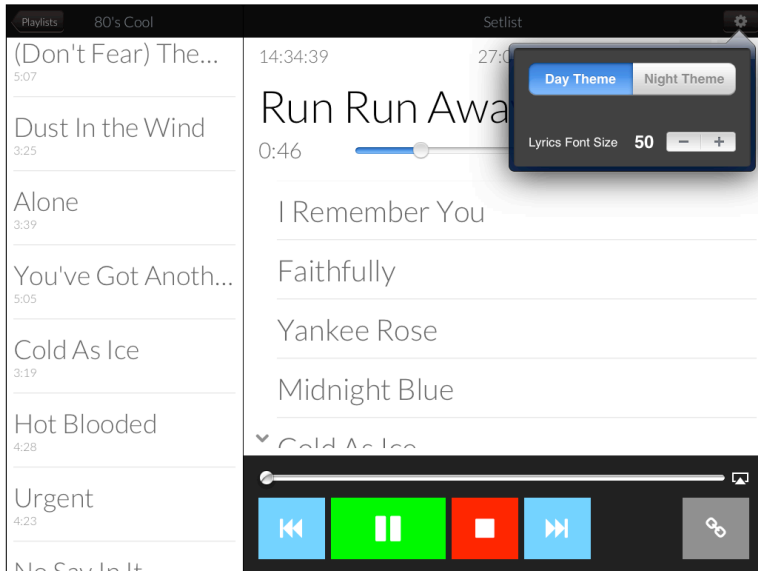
Playlists 80's Cool

(Don't Fear) The...
5:07

Dust In the Wind
3:25

Alone
3:39

You've Got Anoth...
5:05

Cold As Ice
3:19

Hot Blooded
4:28

Urgent
4:23

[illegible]

Setlist

14:34:39 27:0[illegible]

Run Run Awa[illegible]

0:46

Day Theme Night Theme

Lyrics Font Size 50 − +

I Remember You

Faithfully

Yankee Rose

Midnight Blue

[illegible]